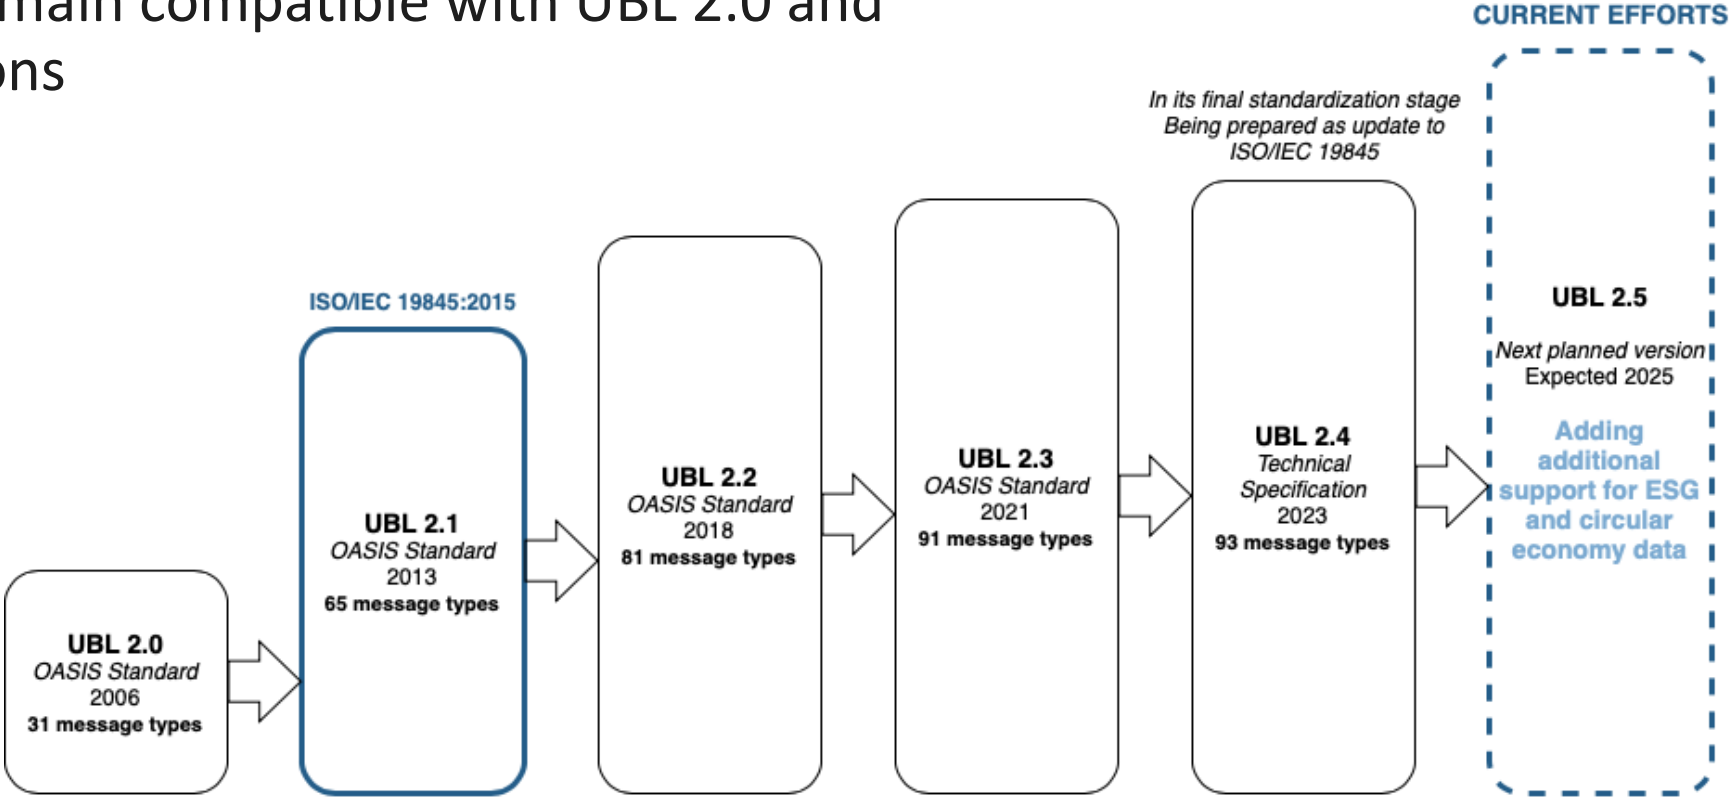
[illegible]main compatible with UBL 2.0 and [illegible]ons

CURRENT EFFORTS

In its final standardization stage
Being prepared as update to
ISO/IEC 19845

ISO/IEC 19845:2015

UBL 2.0
OASIS Standard
2006
31 message types

UBL 2.1
OASIS Standard
2013
65 message types

UBL 2.2
OASIS Standard
2018
81 message types

UBL 2.3
OASIS Standard
2021
91 message types

UBL 2.4
Technical Specification
2023
93 message types

UBL 2.5

Next planned version
Expected 2025

Adding additional support for ESG and circular economy data